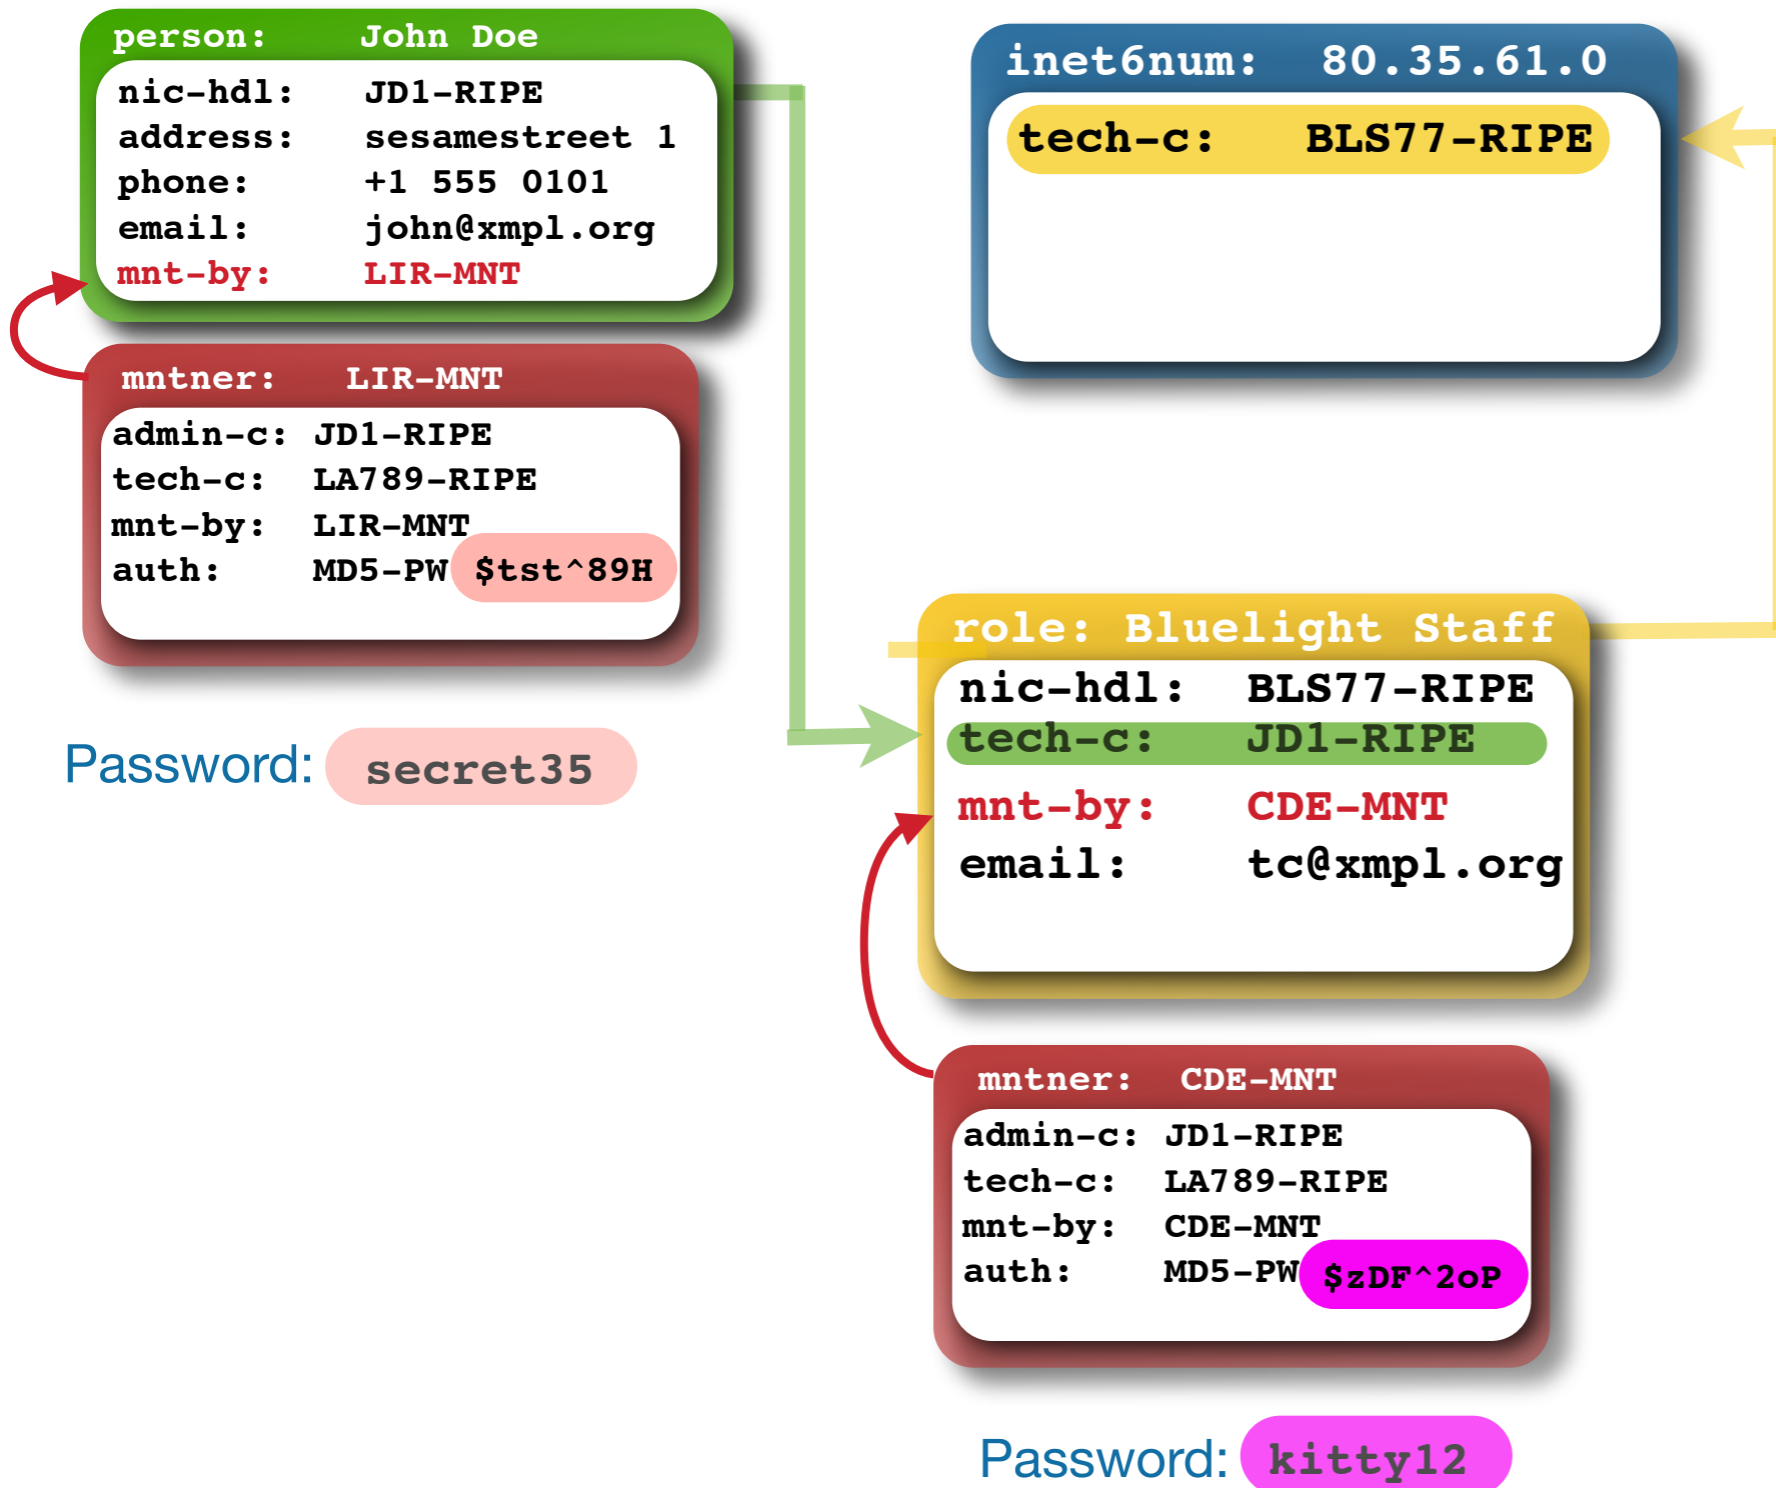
person: John Doe
nic-hdl: JD1-RIPE
address: sesamestreet 1
phone: +1 555 0101
email: john@xmpl.org
mnt-by: LIR-MNT

mntner: LIR-MNT
admin-c: JD1-RIPE
tech-c: LA789-RIPE
mnt-by: LIR-MNT
auth: MD5-PW $tst^89H

Password: secret35

inet6num: 80.35.61.0
tech-c: BLS77-RIPE

role: Bluelight Staff
nic-hdl: BLS77-RIPE
tech-c: JD1-RIPE
mnt-by: CDE-MNT
email: tc@xmpl.org

mntner: CDE-MNT
admin-c: JD1-RIPE
tech-c: LA789-RIPE
mnt-by: CDE-MNT
auth: MD5-PW $zDF^2oP

Password: kitty12